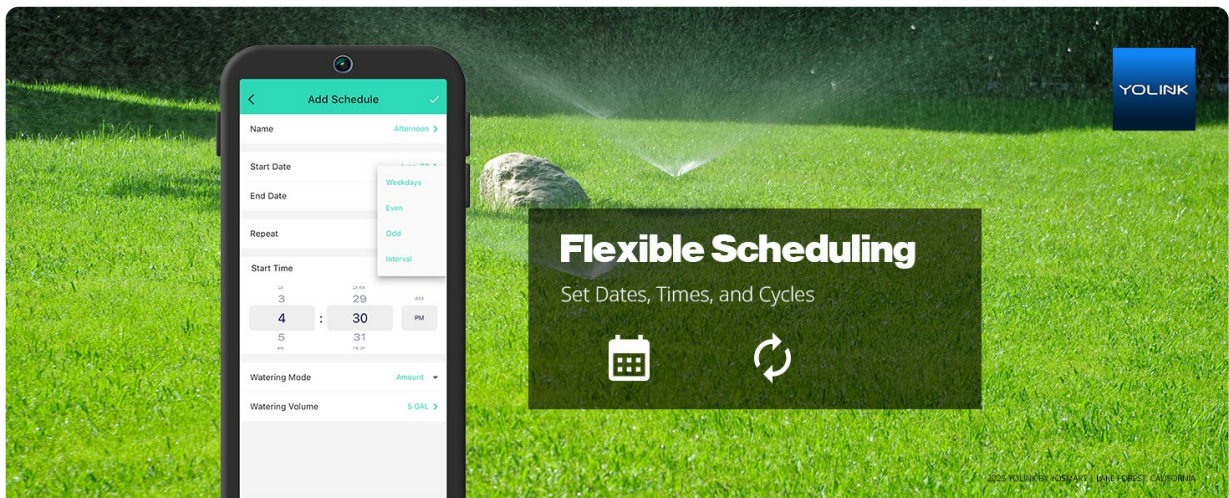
Add Schedule

Name Afternoon

Start Date

End Date

Repeat

Weekdays

Even

Odd

Interval

Start Time

3 29 AM

4 : 30 PM

5 31

Watering Mode Amount

Watering Volume 5 GAL

YOLINK

Flexible Scheduling

Set Dates, Times, and Cycles

2025 YOLINK BY YOSMART | LAKE FOREST, CALIFORNIA